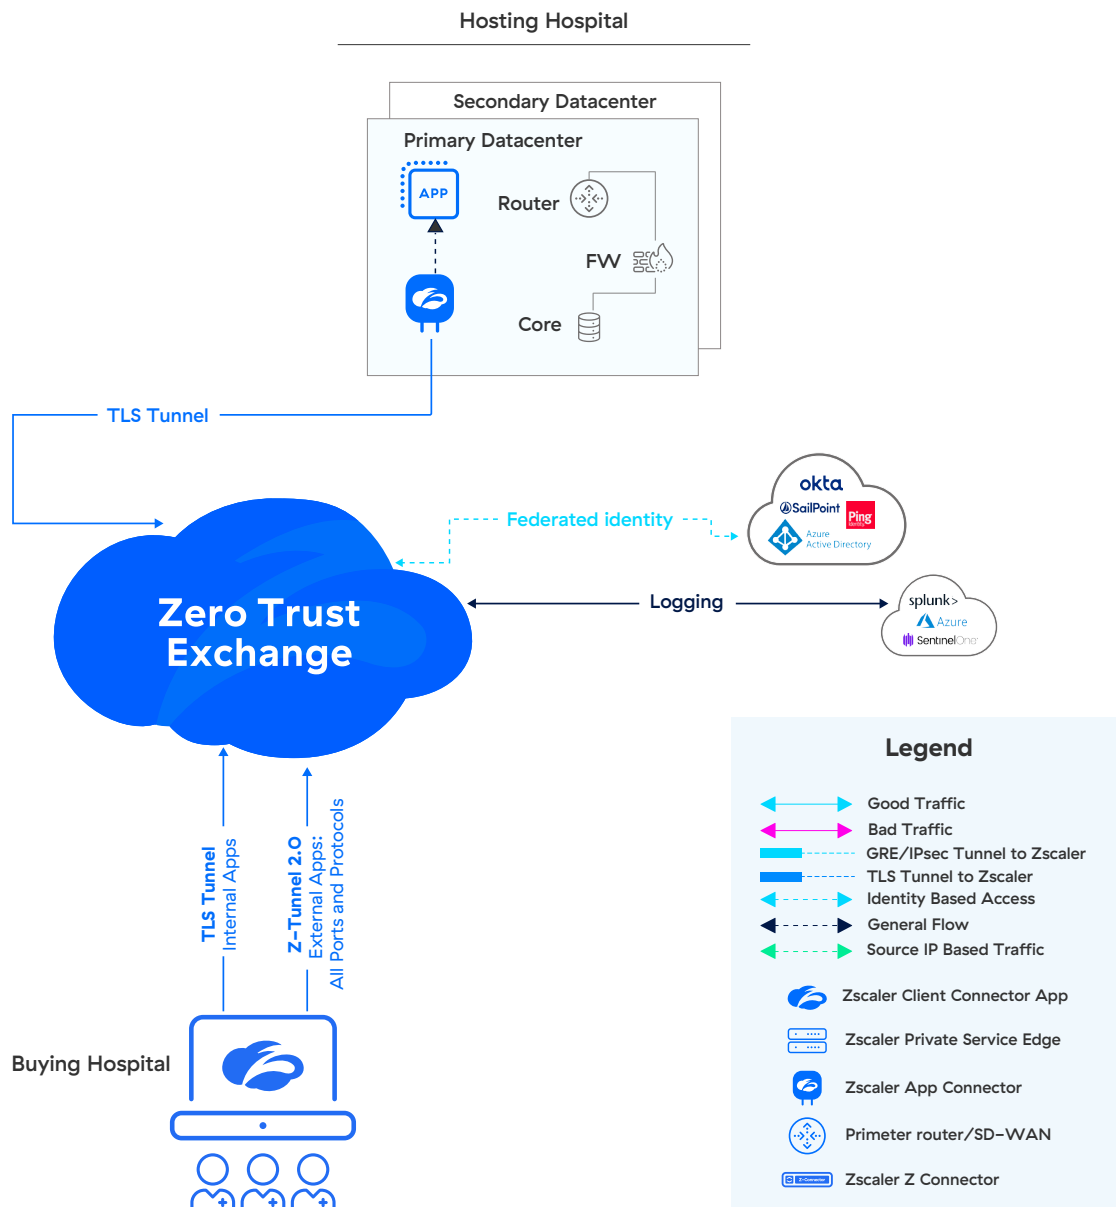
Hosting Hospital

Secondary Datacenter

Primary Datacenter

APP

Router

FW

Core

TLS Tunnel

okta

SailPoint

Ping Identity

Azure Active Directory

Federated identity

Zero Trust Exchange

Logging

splunk>

Azure

SentinelOne

TLS Tunnel
Internal Apps

Z-Tunnel 2.0
External Apps:
All Ports and Protocols

Buying Hospital

Legend

Good Traffic

Bad Traffic

GRE/IPsec Tunnel to Zscaler

TLS Tunnel to Zscaler

Identity Based Access

General Flow

Source IP Based Traffic

Zscaler Client Connector App

Zscaler Private Service Edge

Zscaler App Connector

Primeter router/SD-WAN

Zscaler Z Connector